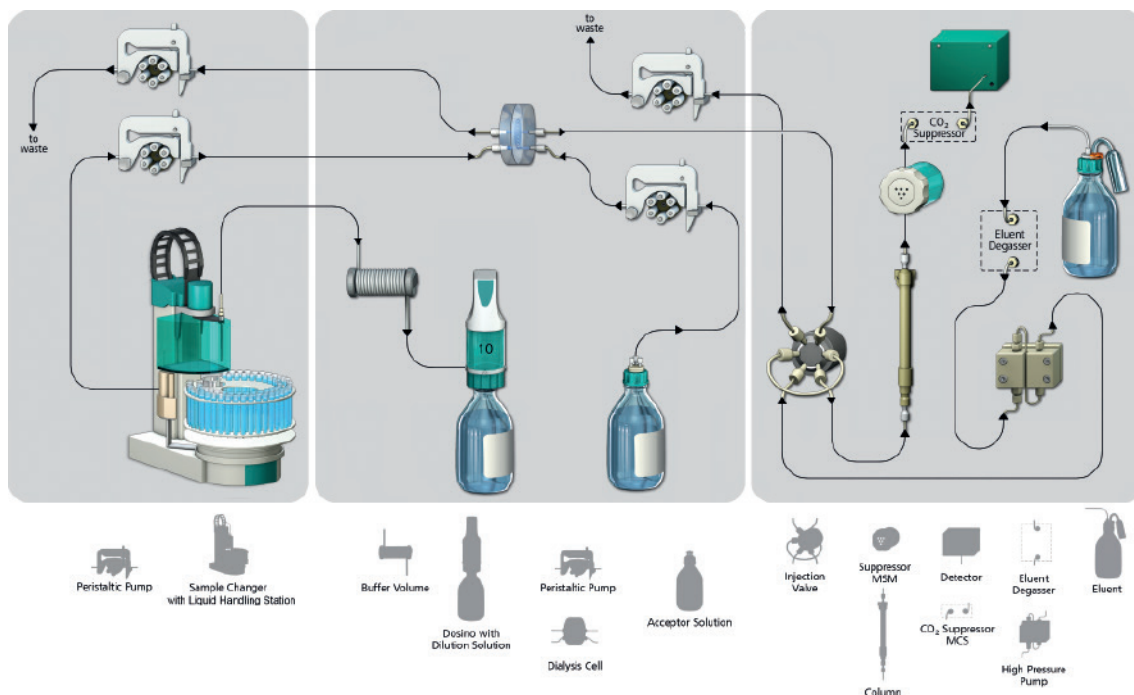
to waste

to waste

$CO_2$ Suppressor

Eluent Degasser

10

Peristaltic Pump

Sample Changer with Liquid Handling Station

Buffer Volume

Dosino with Dilution Solution

Peristaltic Pump

Dialysis Cell

Acceptor Solution

Injection Valve

Suppressor MSM

Column

Detector

$CO_2$ Suppressor MCS

Eluent Degasser

High Pressure Pump

Eluent